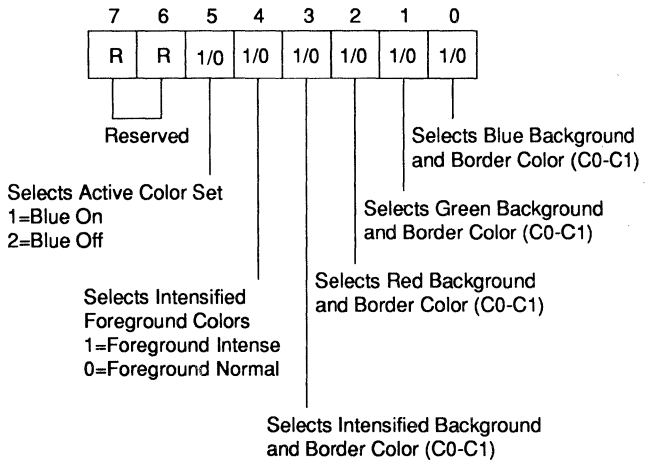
7 6 5 4 3 2 1 0

| R | R | 1/0 | 1/0 | 1/0 | 1/0 | 1/0 | 1/0 |
|---|---|---|---|---|---|---|---|

Reserved

Selects Blue Background and Border Color (C0-C1)

Selects Green Background and Border Color (C0-C1)

Selects Red Background and Border Color (C0-C1)

Selects Active Color Set
1=Blue On
2=Blue Off

Selects Intensified Foreground Colors
1=Foreground Intense
0=Foreground Normal

Selects Intensified Background and Border Color (C0-C1)